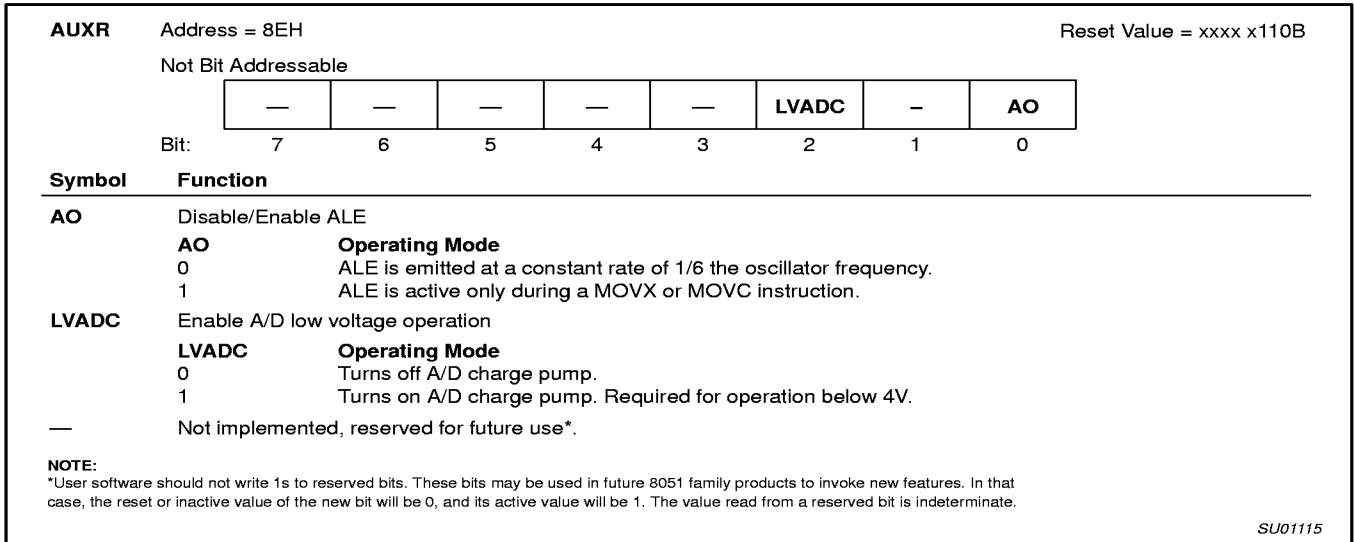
AUXR Address = 8EH Reset Value = xxxx x110B

Not Bit Addressable

| — | — | — | — | — | LVADC | – | AO |
|---|---|---|---|---|---|---|---|

Bit: 7 6 5 4 3 2 1 0

Symbol Function

AO Disable/Enable ALE

AO Operating Mode
0 ALE is emitted at a constant rate of 1/6 the oscillator frequency.
1 ALE is active only during a MOVX or MOVC instruction.

LVADC Enable A/D low voltage operation

LVADC Operating Mode
0 Turns off A/D charge pump.
1 Turns on A/D charge pump. Required for operation below 4V.

— Not implemented, reserved for future use*.

NOTE:
*User software should not write 1s to reserved bits. These bits may be used in future 8051 family products to invoke new features. In that case, the reset or inactive value of the new bit will be 0, and its active value will be 1. The value read from a reserved bit is indeterminate.

SU01115